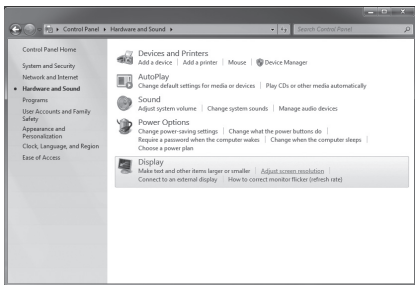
▸ Control Panel ▸ Hardware and Sound ▸

Search Control Panel

Control Panel Home

System and Security

Network and Internet

Hardware and Sound

Programs

User Accounts and Family Safety

Appearance and Personalization

Clock, Language, and Region

Ease of Access

Devices and Printers
Add a device | Add a printer | Mouse | Device Manager

AutoPlay
Change default settings for media or devices | Play CDs or other media automatically

Sound
Adjust system volume | Change system sounds | Manage audio devices

Power Options
Change power-saving settings | Change what the power buttons do | Require a password when the computer wakes | Change when the computer sleeps | Choose a power plan

Display
Make text and other items larger or smaller | Adjust screen resolution | Connect to an external display | How to correct monitor flicker (refresh rate)